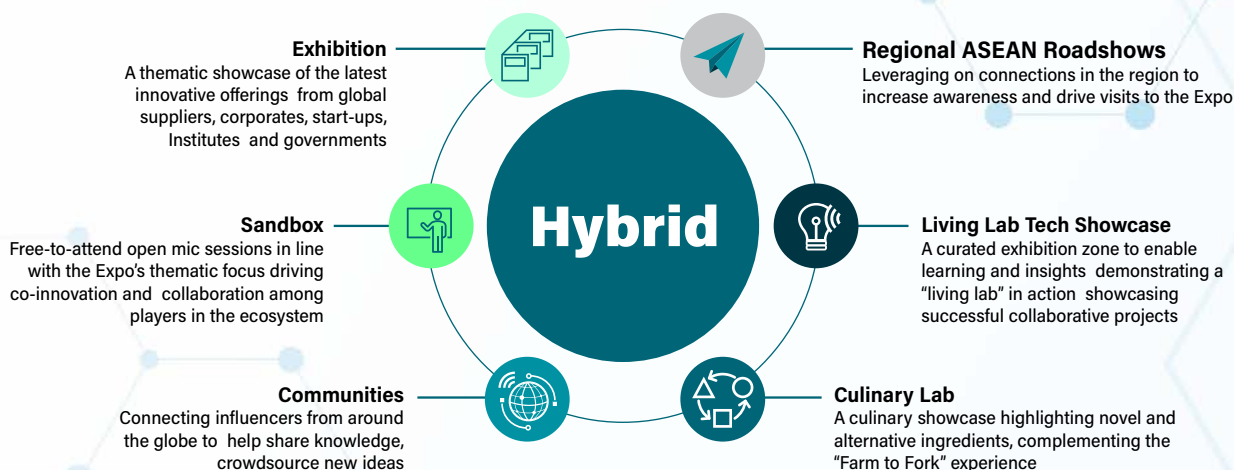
Exhibition
A thematic showcase of the latest innovative offerings from global suppliers, corporates, start-ups, Institutes and governments

Regional ASEAN Roadshows
Leveraging on connections in the region to increase awareness and drive visits to the Expo

Hybrid

Sandbox
Free-to-attend open mic sessions in line with the Expo's thematic focus driving co-innovation and collaboration among players in the ecosystem

Living Lab Tech Showcase
A curated exhibition zone to enable learning and insights demonstrating a "living lab" in action showcasing successful collaborative projects

Communities
Connecting influencers from around the globe to help share knowledge, crowdsource new ideas

Culinary Lab
A culinary showcase highlighting novel and alternative ingredients, complementing the "Farm to Fork" experience